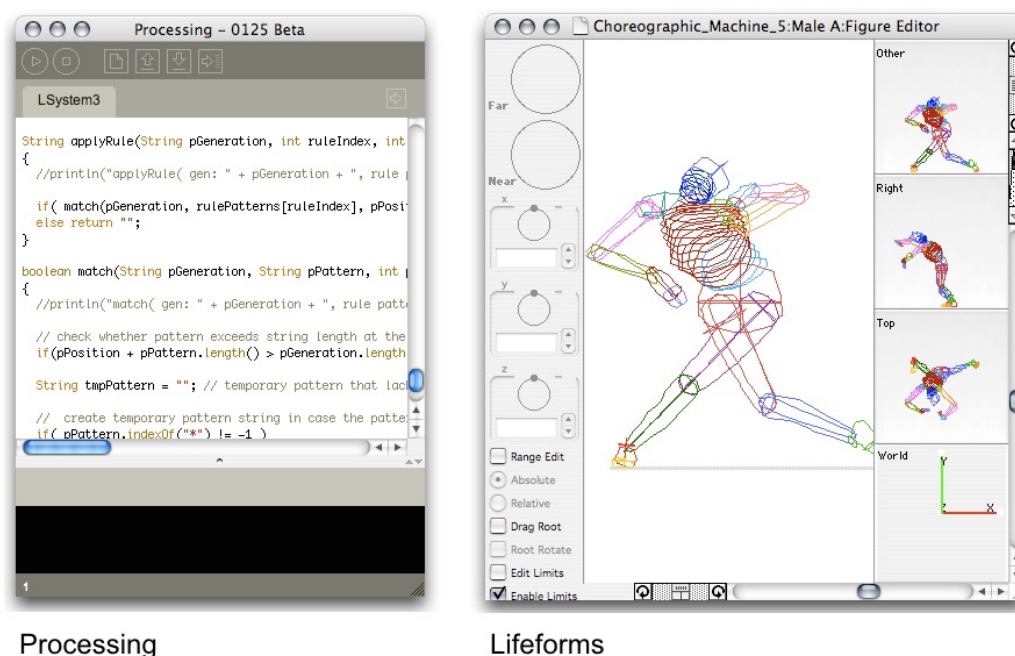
Processing - 0125 Beta

LSystem3

String applyRule(String pGeneration, int ruleIndex, int
{
//println("applyRule( gen: " + pGeneration + ", rule
if( match(pGeneration, rulePatterns[ruleIndex], pPosi
else return "";
}

boolean match(String pGeneration, String pPattern, int
{
//println("match( gen: " + pGeneration + ", rule patt
// check whether pattern exceeds string length at the
if(pPosition + pPattern.length() > pGeneration.length
String tmpPattern = ""; // temporary pattern that lac
// create temporary pattern string in case the patte
if( pPattern.indexOf("*") != -1 )

1

Choreographic_Machine_5:Male A:Figure Editor

Far

Near

x

y

z

Range Edit

Absolute

Relative

Drag Root

Root Rotate

Edit Limits

Enable Limits

Other

Right

Top

World

y

x

Processing

Lifeforms